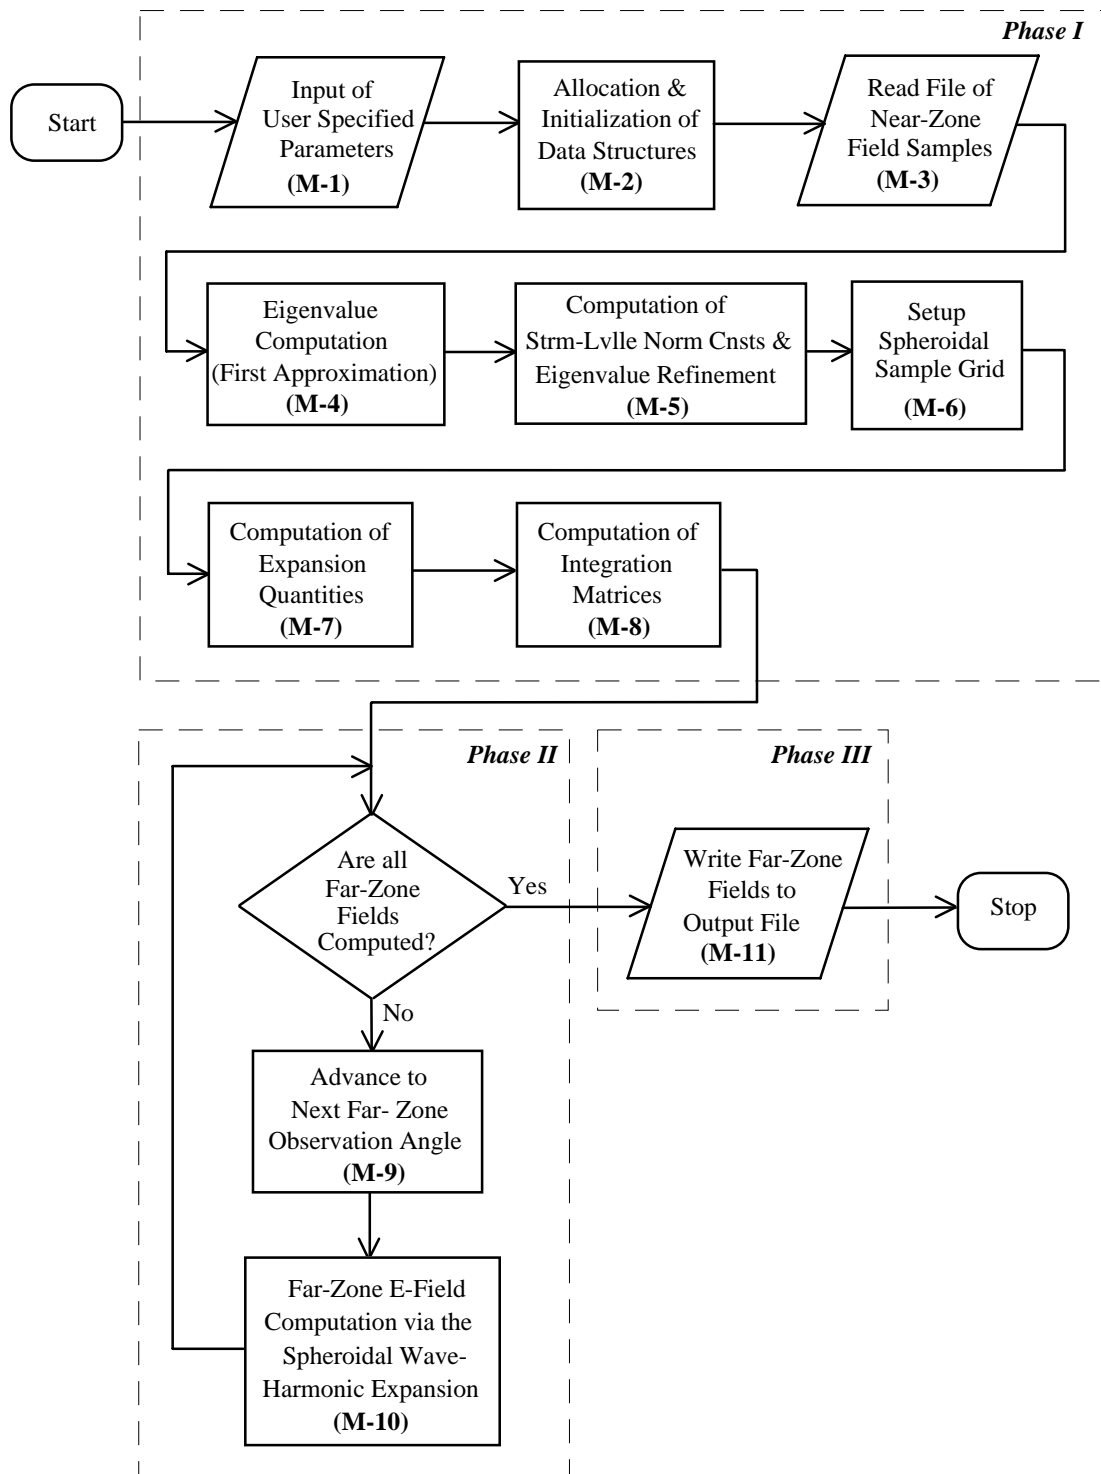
Phase I

Start

Input of User Specified Parameters (M-1)

Allocation & Initialization of Data Structures (M-2)

Read File of Near-Zone Field Samples (M-3)

Eigenvalue Computation (First Approximation) (M-4)

Computation of Strm-Lvlle Norm Cnsts & Eigenvalue Refinement (M-5)

Setup Spheroidal Sample Grid (M-6)

Computation of Expansion Quantities (M-7)

Computation of Integration Matrices (M-8)

Phase II

Phase III

Are all Far-Zone Fields Computed?

Yes

No

Write Far-Zone Fields to Output File (M-11)

Stop

Advance to Next Far- Zone Observation Angle (M-9)

Far-Zone E-Field Computation via the Spheroidal Wave-Harmonic Expansion (M-10)